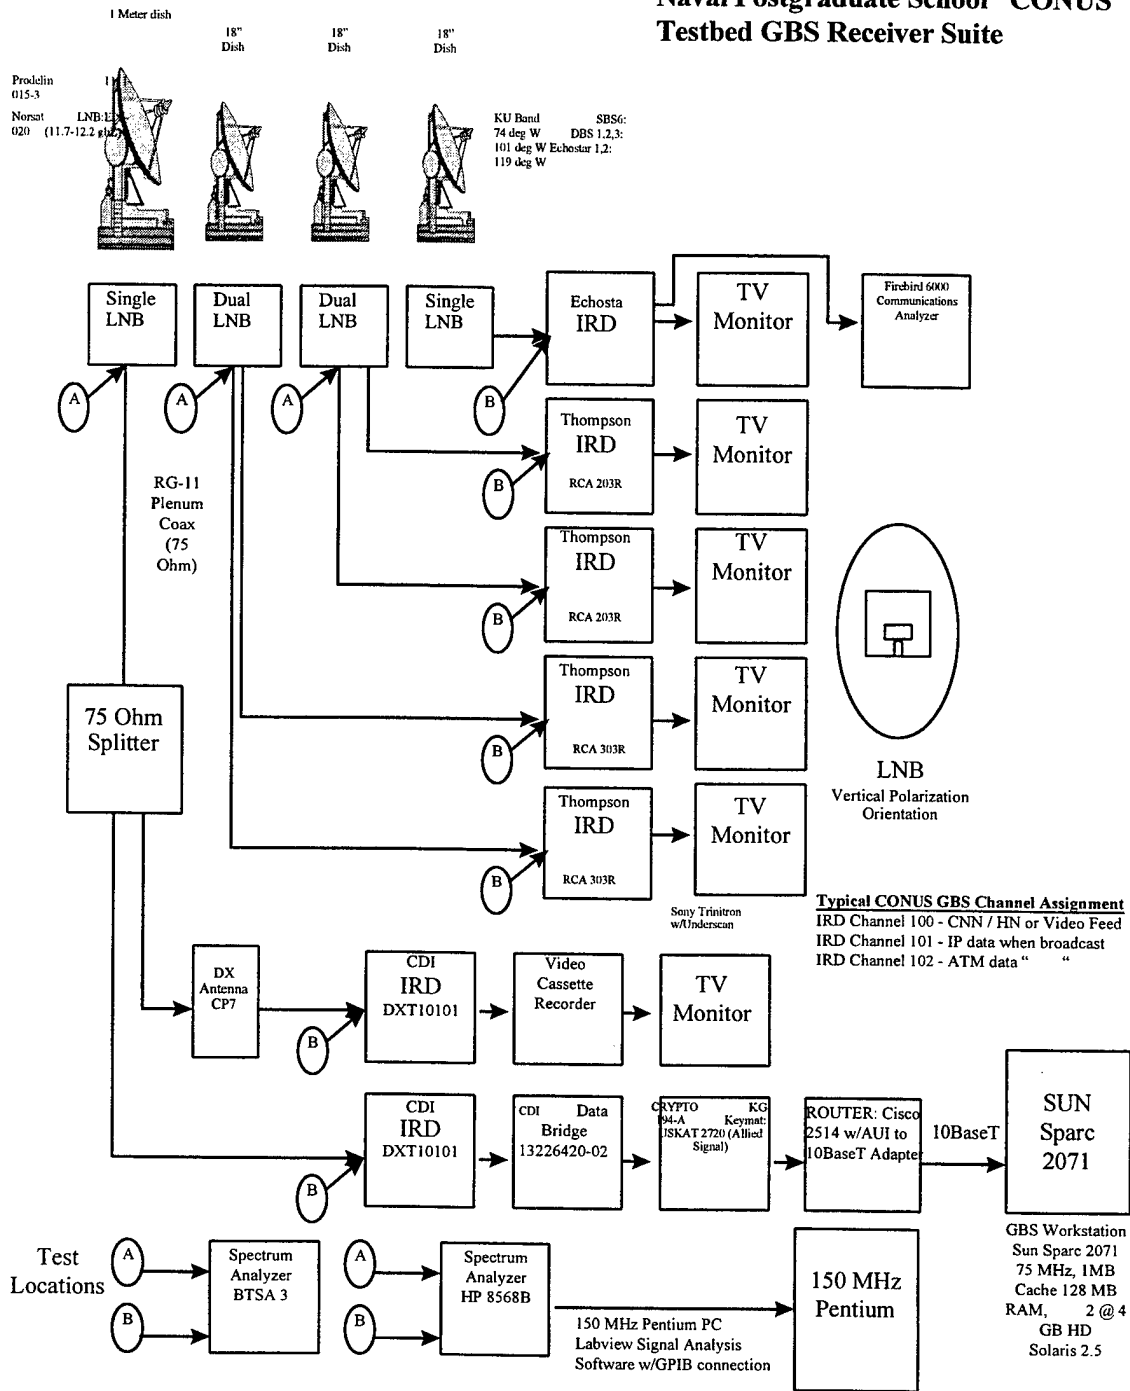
Naval Postgraduate School CONUS Testbed GBS Receiver Suite

1 Meter dish

18" Dish

18" Dish

18" Dish

Prodelin 015-3

Norsat LNB: 020 (11.7-12.2 ghz)

KU Band SBS6: 74 deg W DBS 1,2,3: 101 deg W Echostar 1,2: 119 deg W

Single LNB

Dual LNB

Dual LNB

Single LNB

Echosta IRD

TV Monitor

Firebird 6000 Communications Analyzer

A

A

A

B

Thompson IRD RCA 203R

TV Monitor

B

RG-11 Plenum Coax (75 Ohm)

Thompson IRD RCA 203R

TV Monitor

B

Thompson IRD RCA 303R

TV Monitor

75 Ohm Splitter

B

LNB

Vertical Polarization Orientation

Thompson IRD RCA 303R

TV Monitor

B

Sony Trinitron w/Underscan

Typical CONUS GBS Channel Assignment
IRD Channel 100 - CNN / HN or Video Feed
IRD Channel 101 - IP data when broadcast
IRD Channel 102 - ATM data " "

DX Antenna CP7

CDI IRD DXT10101

Video Cassette Recorder

TV Monitor

B

CDI IRD DXT10101

CDI Data Bridge 13226420-02

CRYPTO KG 94-A Keymat: USKAT 2720 (Allied Signal)

ROUTER: Cisco 2514 w/AUI to 10BaseT Adapter

10BaseT

SUN Sparc 2071

B

GBS Workstation Sun Sparc 2071 75 MHz, 1MB Cache 128 MB RAM, 2 @ 4 GB HD Solaris 2.5

Test Locations

A

B

Spectrum Analyzer BTSA 3

A

B

Spectrum Analyzer HP 8568B

150 MHz Pentium PC Labview Signal Analysis Software w/GPIB connection

150 MHz Pentium